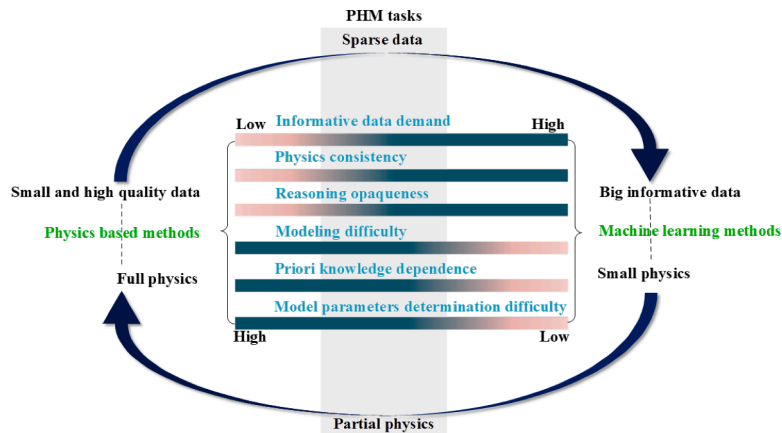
PHM tasks

Sparse data

Low

Informative data demand

High

Physics consistency

Reasoning opaqueness

Modeling difficulty

Priori knowledge dependence

Model parameters determination difficulty

High

Low

Small and high quality data

Physics based methods

Full physics

Big informative data

Machine learning methods

Small physics

Partial physics